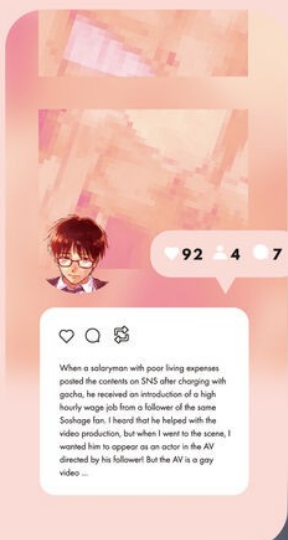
92 4 7

When a salaryman with poor living expenses posted the contents on SNS after charging with gacha, he received an introduction of a high hourly wage job from a follower of the same Soshage fan. I heard that he helped with the video production, but when I went to the scene, I wanted him to appear as an actor in the AV directed by his follower! But the AV is a gay video ...